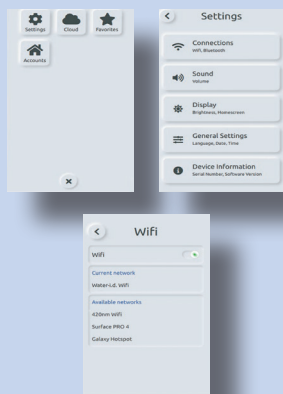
Settings
Cloud
Favorites
Accounts

Settings

Connections
Wifi, Bluetooth

Sound
Volume

Display
Brightness, Homescreen

General Settings
Language, Date, Time

Device Information
Serial Number, Software Version

Wifi

Wifi

Current network
Water-i.d. Wifi

Available networks
420nm Wifi
Surface PRO 4
Galaxy Hotspot